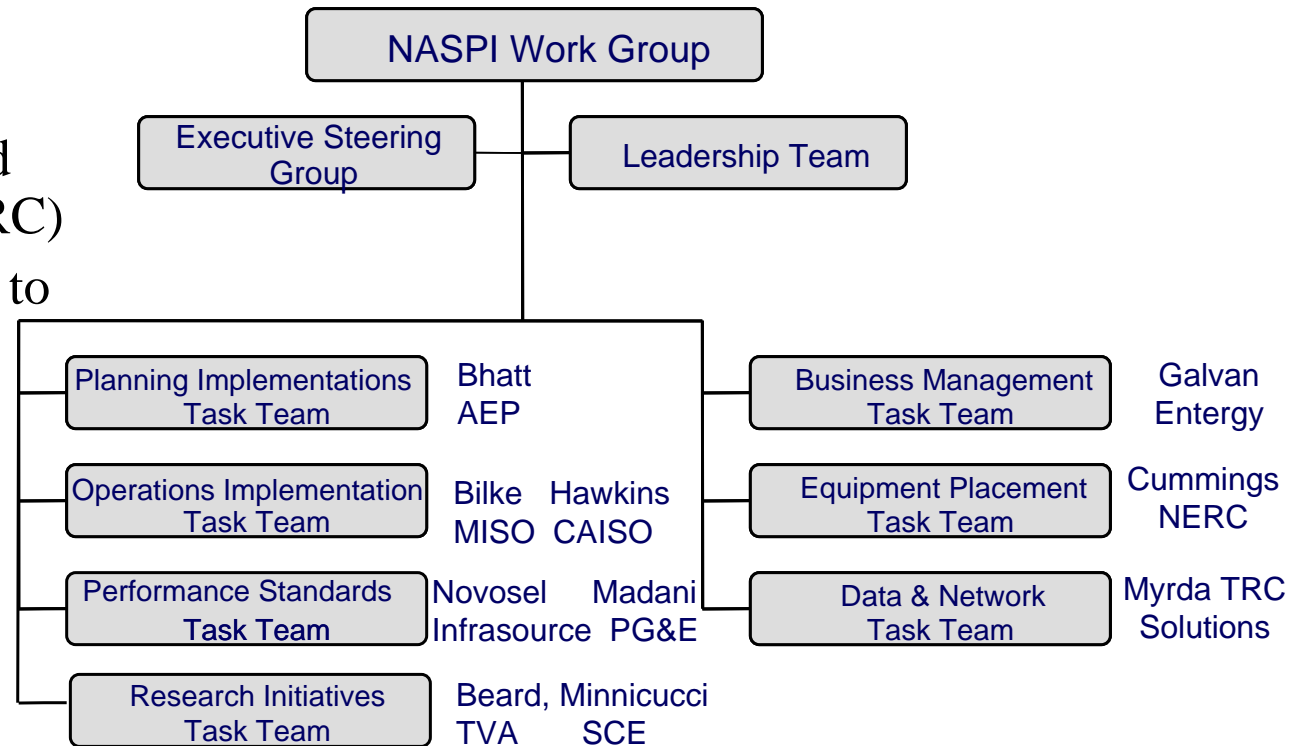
d
RC)
to

NASPI Work Group

Executive Steering Group

Leadership Team

Planning Implementations Task Team
Bhatt AEP

Operations Implementation Task Team
Bilke MISO
Hawkins CAISO

Performance Standards Task Team
Novosel Infrasource
Madani PG&E

Research Initiatives Task Team
Beard, TVA
Minnicucci SCE

Business Management Task Team
Galvan Entergy

Equipment Placement Task Team
Cummings NERC

Data & Network Task Team
Myrda TRC Solutions